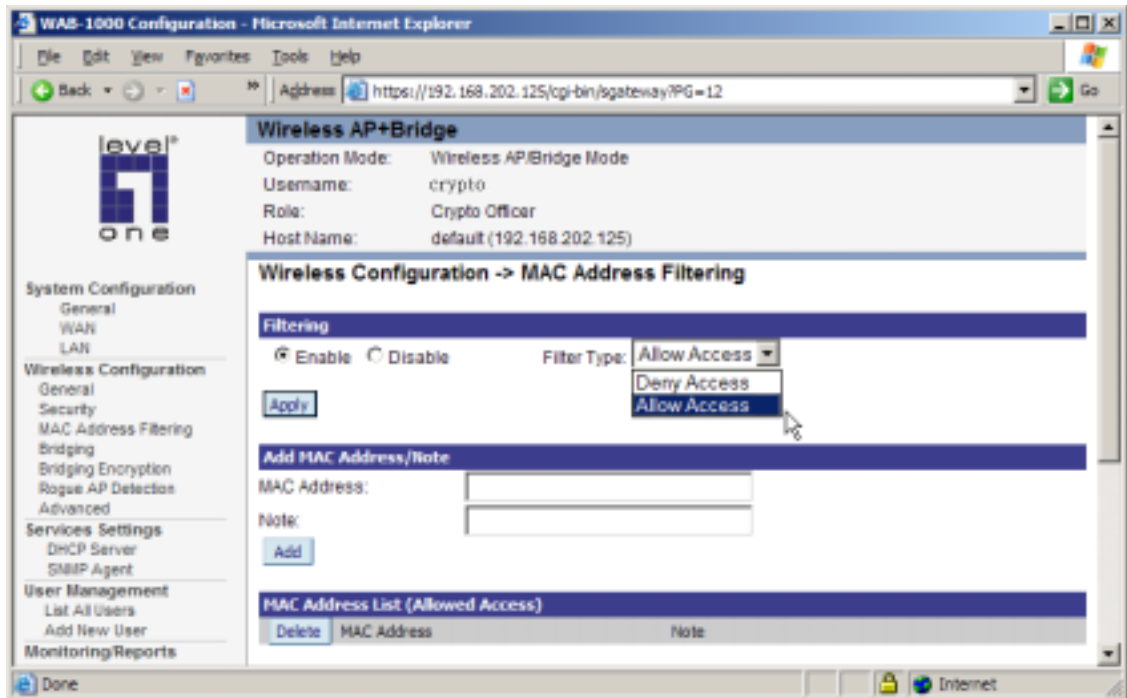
WAB-1000 Configuration - Microsoft Internet Explorer

File Edit View Favorites Tools Help

Back Address https://192.168.202.125/cgi-bin/sgateway?PG=12 Go

level one

System Configuration
General
WAN
LAN
Wireless Configuration
General
Security
MAC Address Filtering
Bridging
Bridging Encryption
Rogue AP Detection
Advanced
Services Settings
DHCP Server
SNMP Agent
User Management
List All Users
Add New User
Monitoring/Reports

Wireless AP+Bridge

| | |
|---|---|
| Operation Mode: | Wireless AP/Bridge Mode |
| Username: | crypto |
| Role: | Crypto Officer |
| Host Name: | default (192.168.202.125) |

Wireless Configuration -> MAC Address Filtering

Filtering

Enable Disable Filter Type: Allow Access

Deny Access
Allow Access

Apply

Add MAC Address/Note

MAC Address:

Note:

Add

MAC Address List (Allowed Access)

Delete MAC Address Note

Done Internet